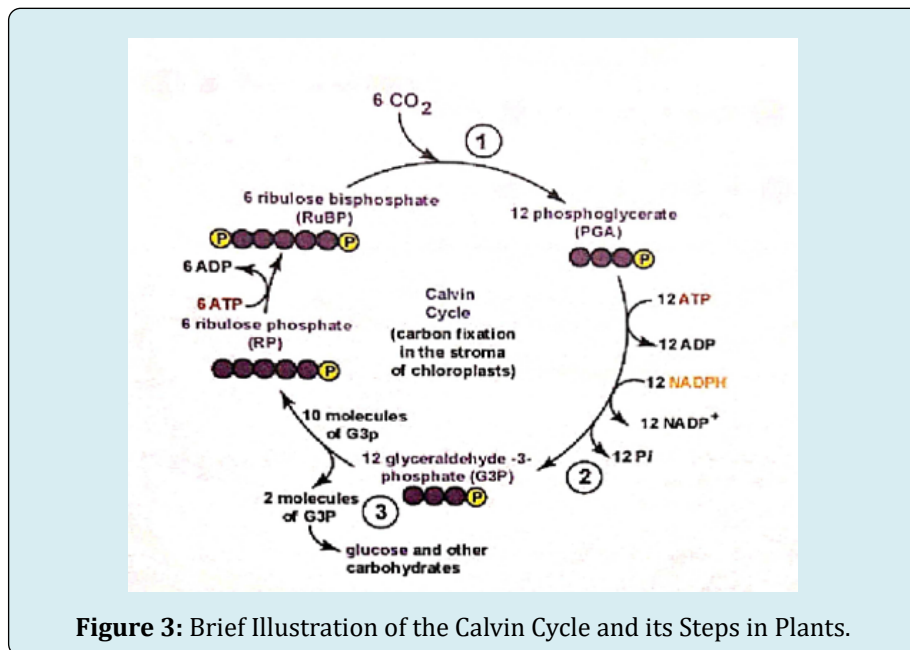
6 $CO_2$

1

6 ribulose bisphosphate (RuBP)

P P

12 phosphoglycerate (PGA)

P

6 ADP

6 ATP

6 ribulose phosphate (RP)

P

Calvin Cycle (carbon fixation in the stroma of chloroplasts)

12 ATP

12 ADP

12 NADPH

12 $NADP^+$

12 Pi

10 molecules of G3p

12 glyceraldehyde -3-phosphate (G3P)

P

2

2 molecules of G3P

3

glucose and other carbohydrates

**Figure 3:** Brief Illustration of the Calvin Cycle and its Steps in Plants.